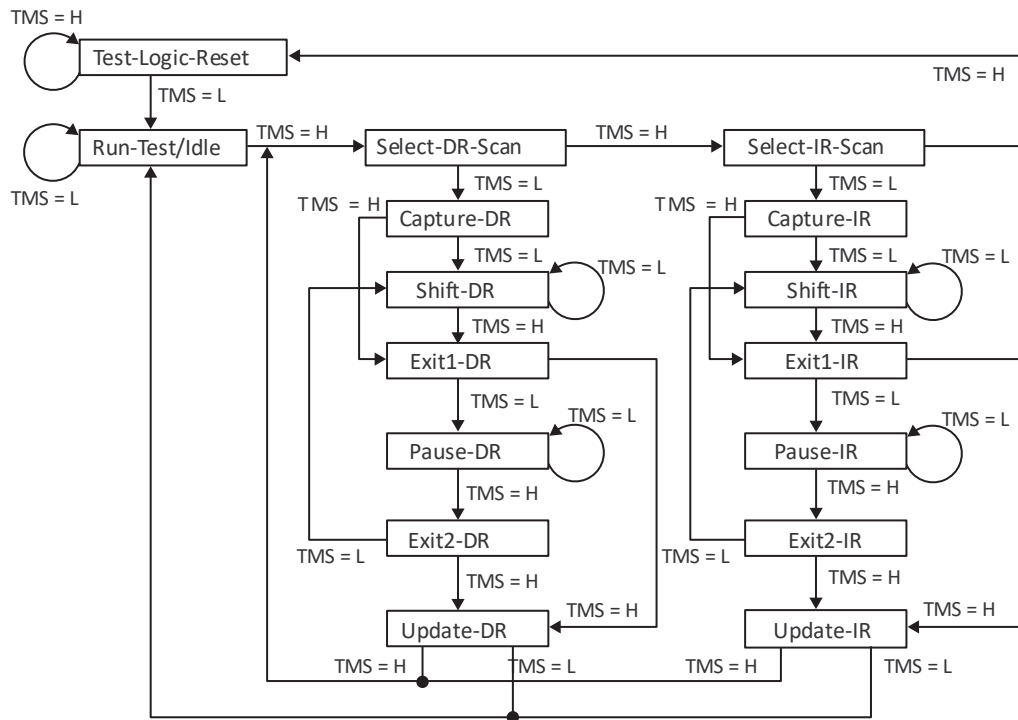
TMS = H
Test-Logic-Reset
TMS = H
TMS = L
Run-Test/Idle
TMS = H
Select-DR-Scan
TMS = H
Select-IR-Scan
TMS = L
TMS = L
TMS = L
TMS = H
Capture-DR
TMS = H
Capture-IR
TMS = L
TMS = L
TMS = L
TMS = L
Shift-DR
Shift-IR
TMS = H
TMS = H
Exit1-DR
Exit1-IR
TMS = L
TMS = L
TMS = L
TMS = L
Pause-DR
Pause-IR
TMS = H
TMS = H
Exit2-DR
Exit2-IR
TMS = L
TMS = L
TMS = H
TMS = H
TMS = H
TMS = H
Update-DR
Update-IR
TMS = H
TMS = L
TMS = H
TMS = L